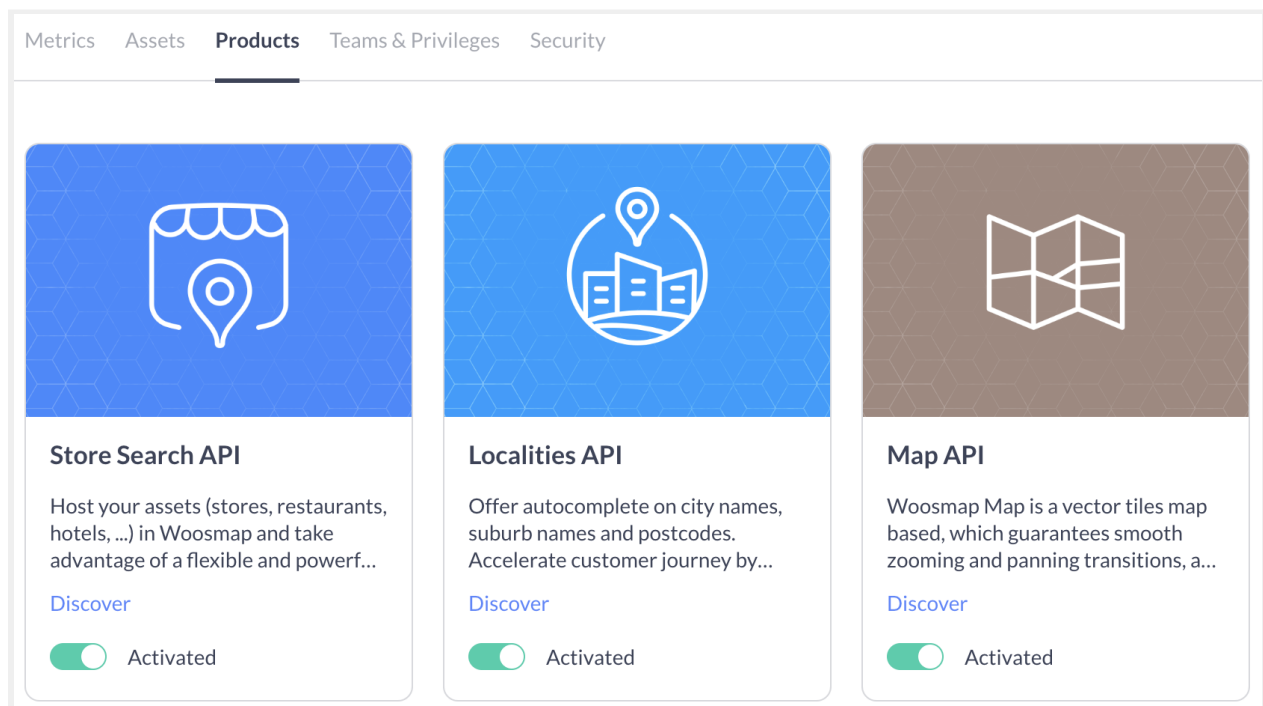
Metrics Assets Products Teams & Privileges Security

Store Search API

Host your assets (stores, restaurants, hotels, ...) in Woosmap and take advantage of a flexible and powerf…

Discover

Activated

Localities API

Offer autocomplete on city names, suburb names and postcodes. Accelerate customer journey by…

Discover

Activated

Map API

Woosmap Map is a vector tiles map based, which guarantees smooth zooming and panning transitions, a…

Discover

Activated